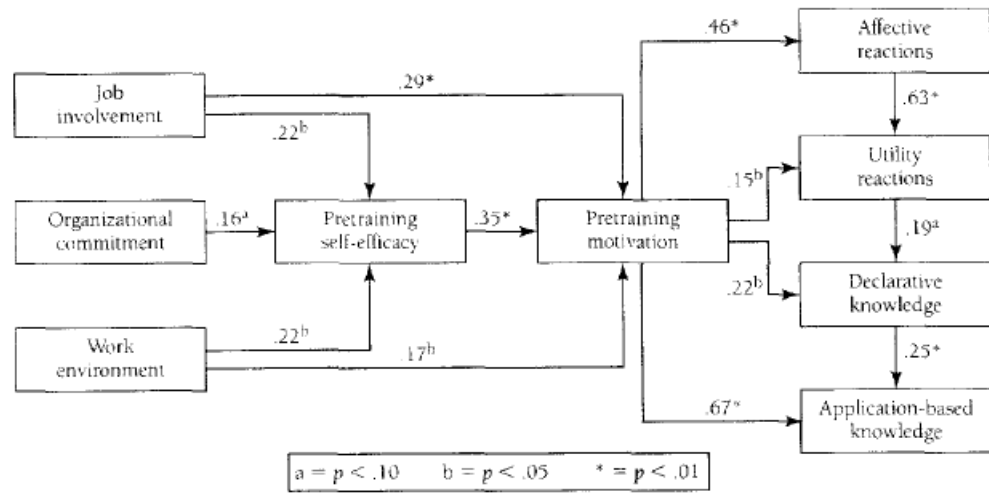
Job involvement

.29*

.22$^b$

Organizational commitment

.16$^a$

Pretraining self-efficacy

.35*

Pretraining motivation

Work environment

.22$^b$

.17$^b$

.46*

Affective reactions

.63*

.15$^b$

Utility reactions

.19$^a$

.22$^b$

Declarative knowledge

.25*

.67*

Application-based knowledge

a = $p$ < .10   b = $p$ < .05   * = $p$ < .01